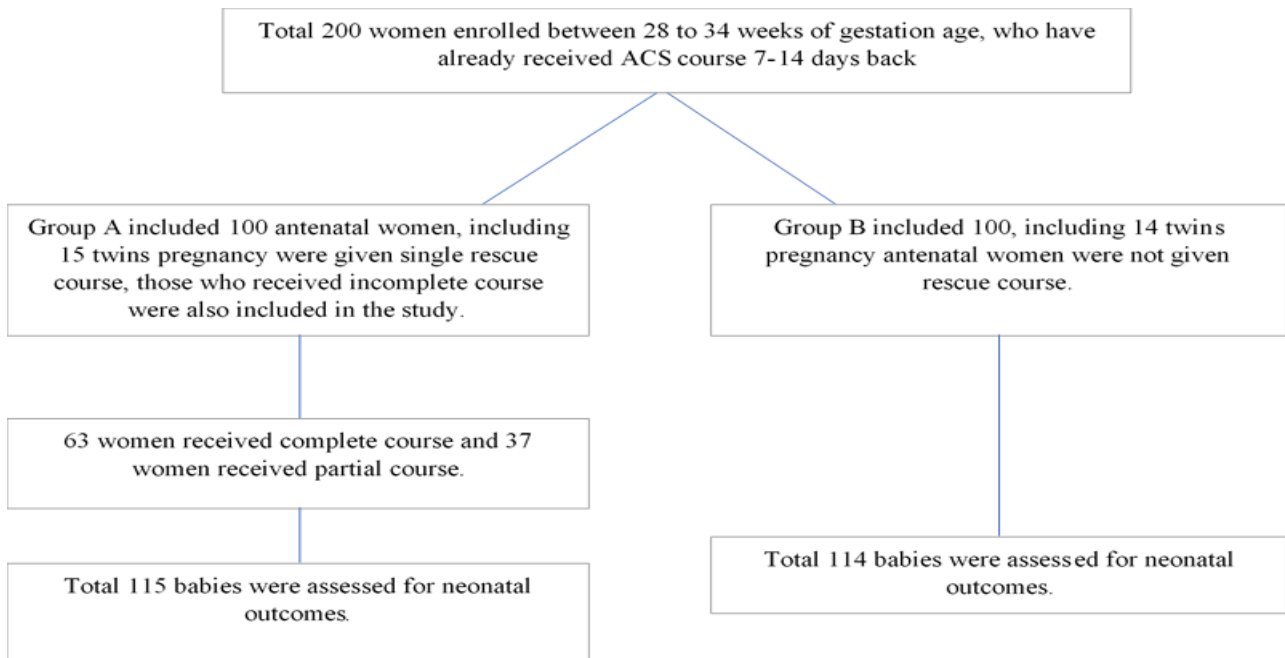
Total 200 women enrolled between 28 to 34 weeks of gestation age, who have already received ACS course 7-14 days back

Group A included 100 antenatal women, including 15 twins pregnancy were given single rescue course, those who received incomplete course were also included in the study.

Group B included 100, including 14 twins pregnancy antenatal women were not given rescue course.

63 women received complete course and 37 women received partial course.

Total 115 babies were assessed for neonatal outcomes.

Total 114 babies were assessed for neonatal outcomes.